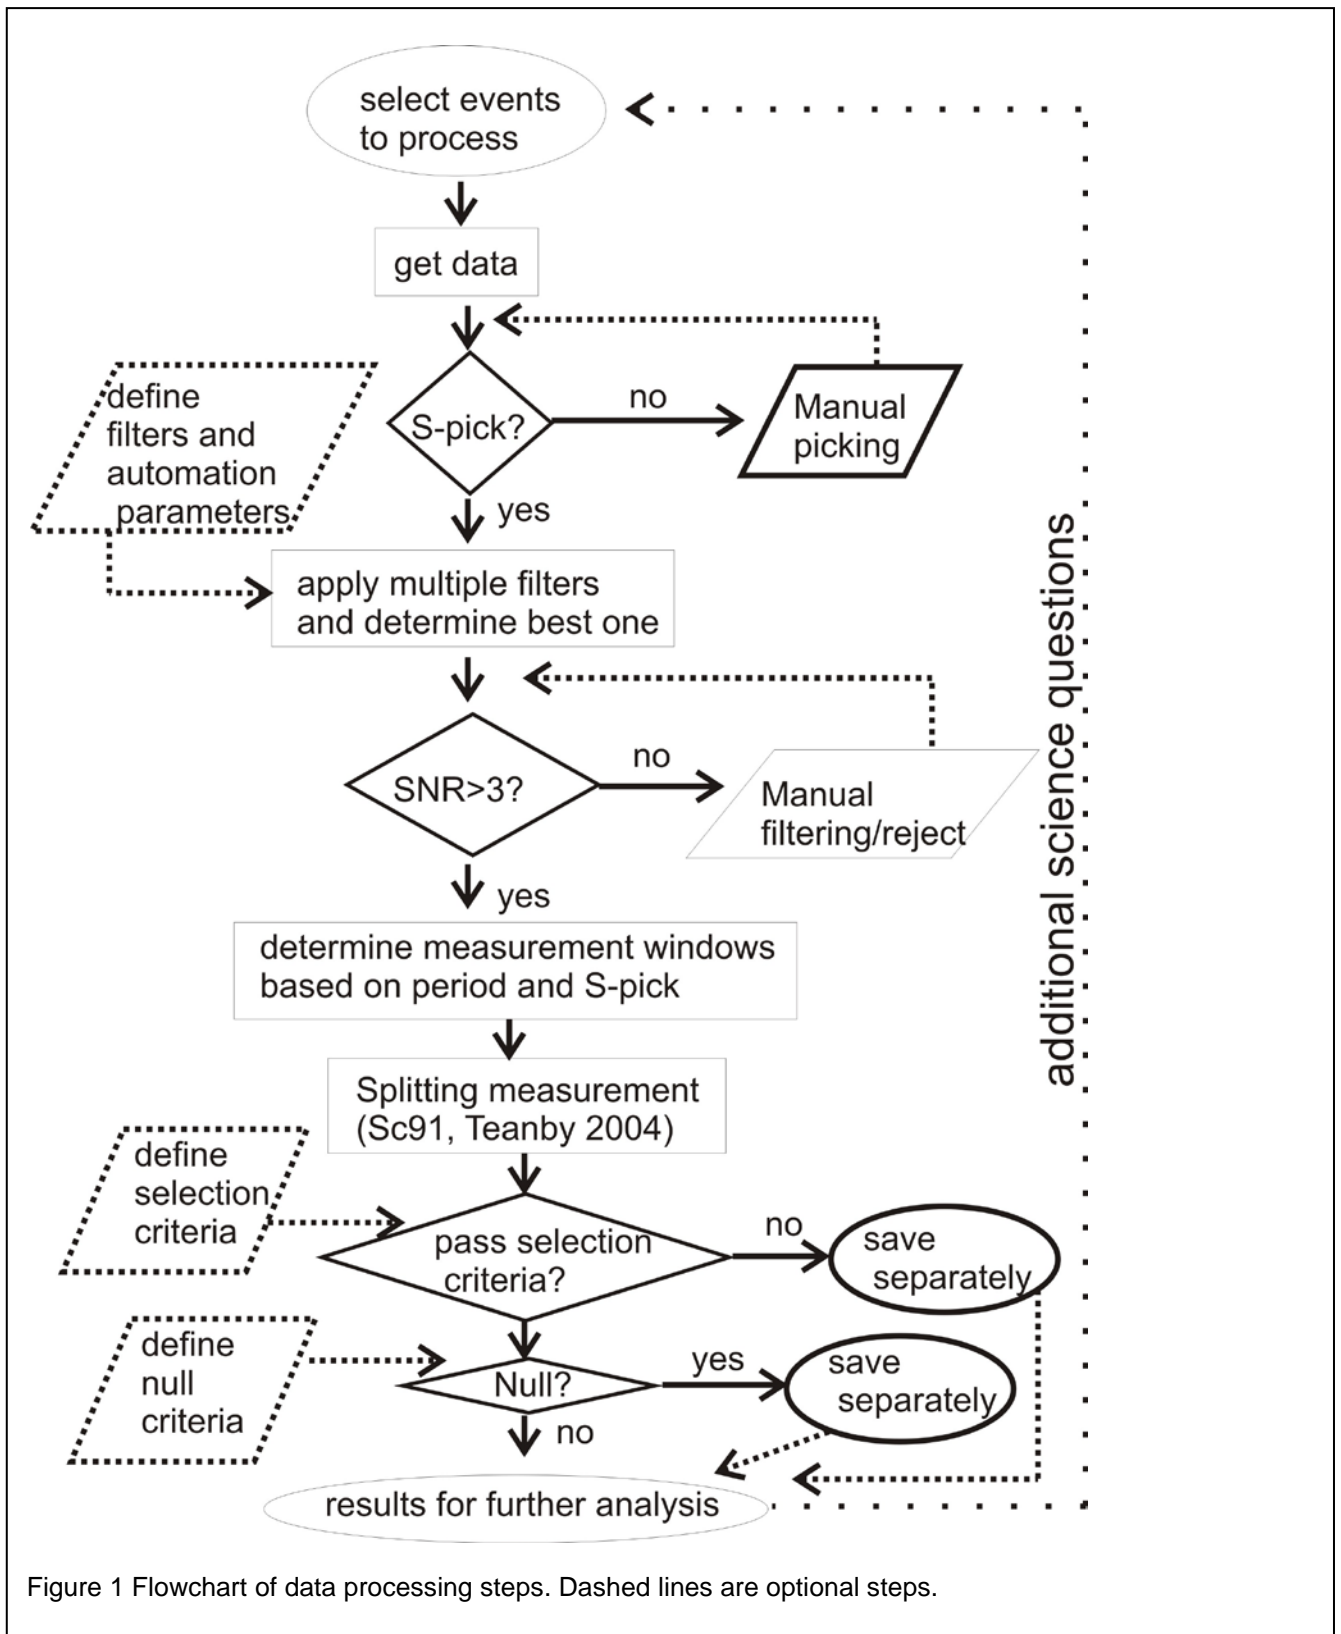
select events to process

get data

define filters and automation parameters

S-pick?

no

Manual picking

yes

apply multiple filters and determine best one

SNR>3?

no

Manual filtering/reject

yes

determine measurement windows based on period and S-pick

Splitting measurement (Sc91, Teanby 2004)

additional science questions

define selection criteria

pass selection criteria?

no

save separately

define null criteria

Null?

yes

save separately

no

results for further analysis

Figure 1 Flowchart of data processing steps. Dashed lines are optional steps.